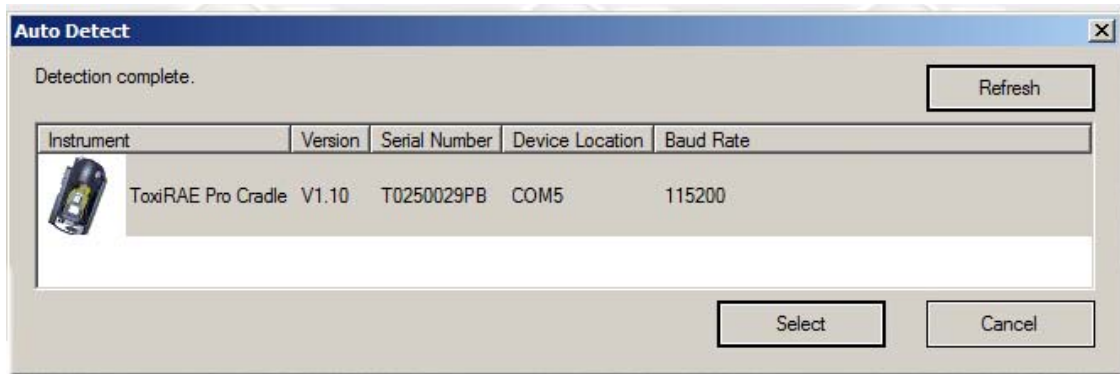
Auto Detect

Detection complete.

Refresh

| Instrument | Version | Serial Number | Device Location | Baud Rate |
|---|---|---|---|---|
| ToxiRAE Pro Cradle | V1.10 | T0250029PB | COM5 | 115200 |

Select

Cancel